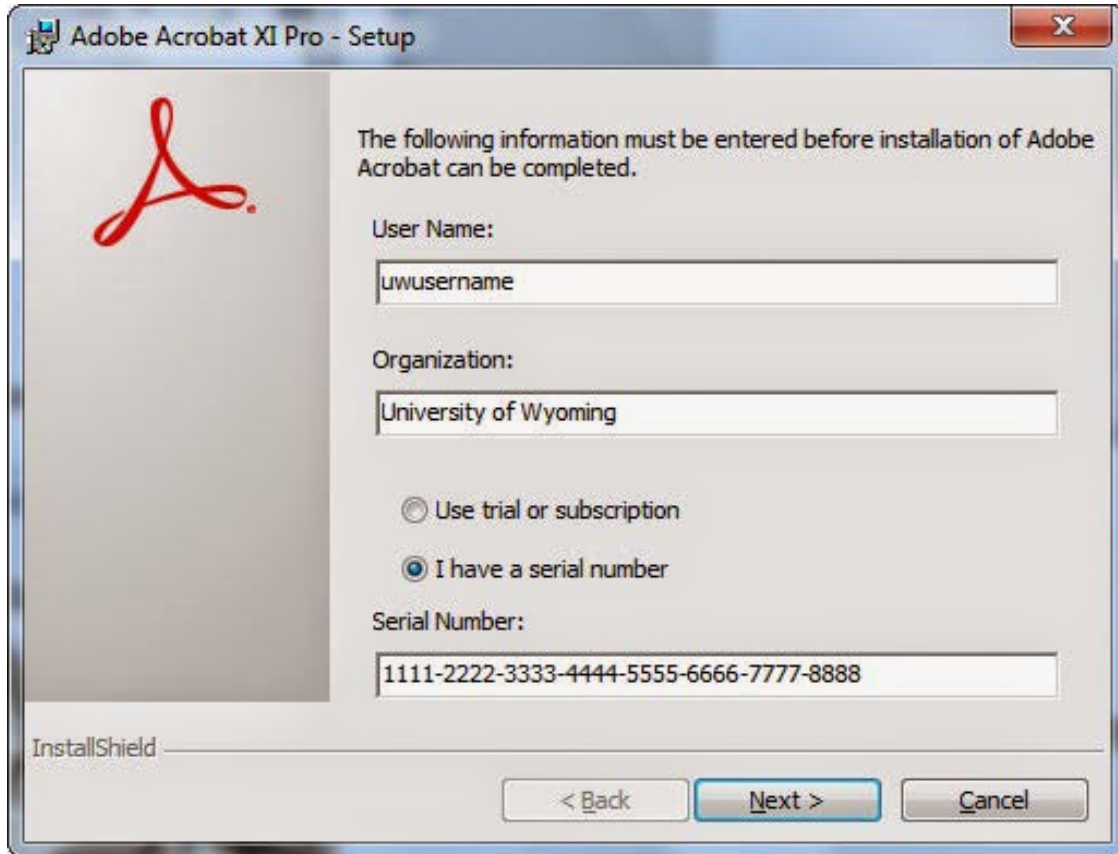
Adobe Acrobat XI Pro - Setup

The following information must be entered before installation of Adobe Acrobat can be completed.

User Name:

uwusername

Organization:

University of Wyoming

Use trial or subscription

I have a serial number

Serial Number:

1111-2222-3333-4444-5555-6666-7777-8888

InstallShield

< Back

Next >

Cancel